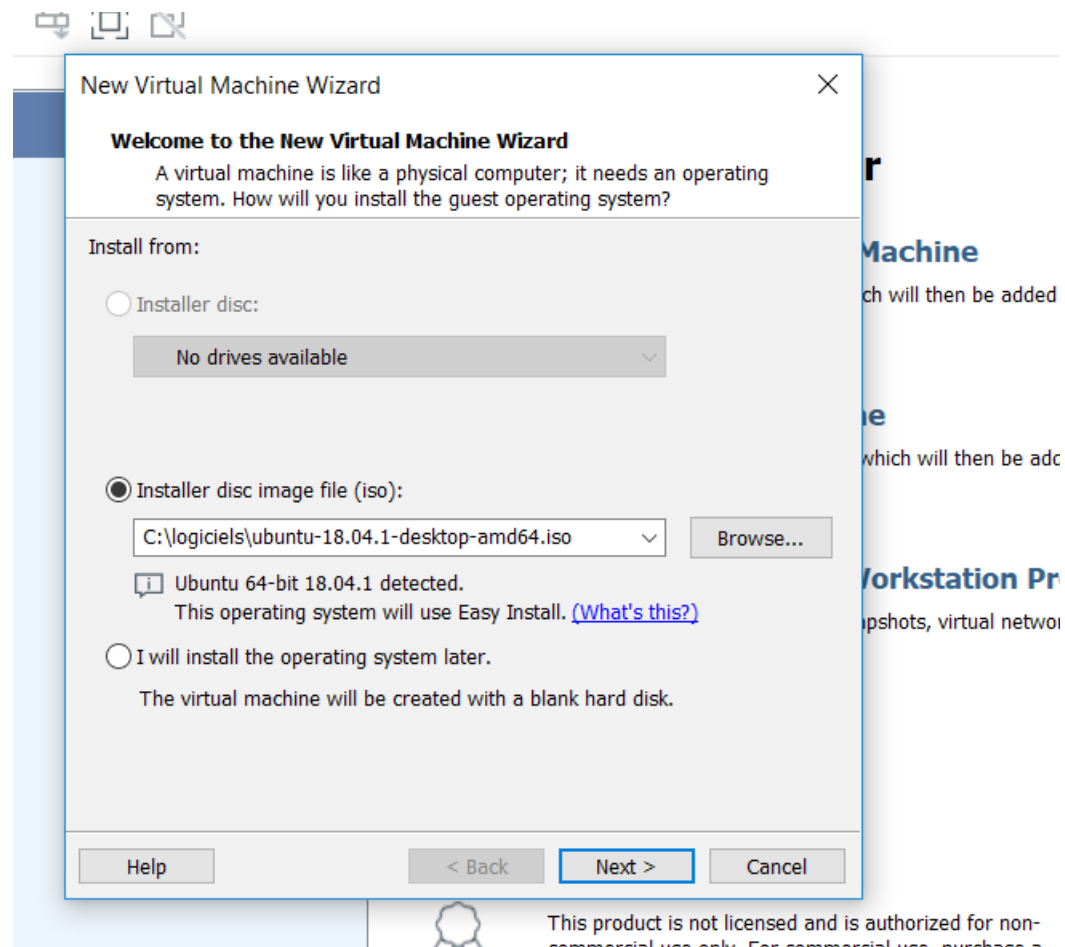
New Virtual Machine Wizard

Welcome to the New Virtual Machine Wizard

A virtual machine is like a physical computer; it needs an operating system. How will you install the guest operating system?

Install from:

Installer disc:

No drives available

Installer disc image file (iso):

C:\logiciels\ubuntu-18.04.1-desktop-amd64.iso

Browse...

Ubuntu 64-bit 18.04.1 detected.
This operating system will use Easy Install. (What's this?)

I will install the operating system later.

The virtual machine will be created with a blank hard disk.

Help

< Back

Next >

Cancel

r

Machine

ch will then be added

ne

which will then be add

Vorkstation Pr

pshots, virtual networ

This product is not licensed and is authorized for non-
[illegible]